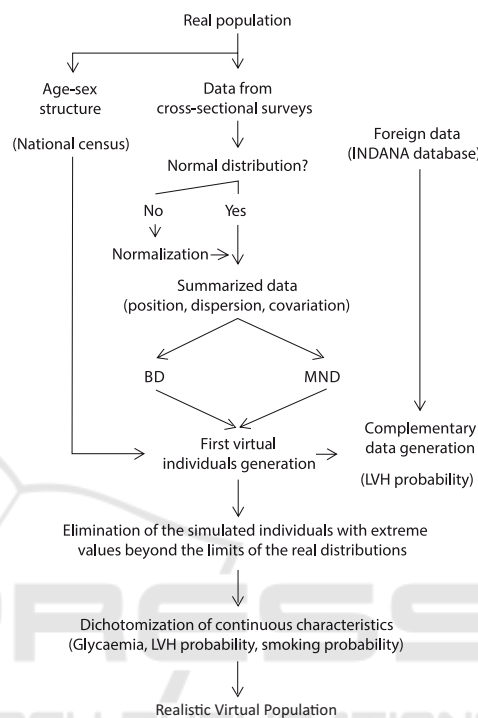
Real population

Age-sex structure

(National census)

Data from cross-sectional surveys

Foreign data (INDANA database)

Normal distribution?

No

Yes

Normalization

Summarized data (position, dispersion, covariation)

BD

MND

First virtual individuals generation

Complementary data generation

(LVH probability)

Elimination of the simulated individuals with extreme values beyond the limits of the real distributions

Dichotomization of continuous characteristics (Glycaemia, LVH probability, smoking probability)

Realistic Virtual Population